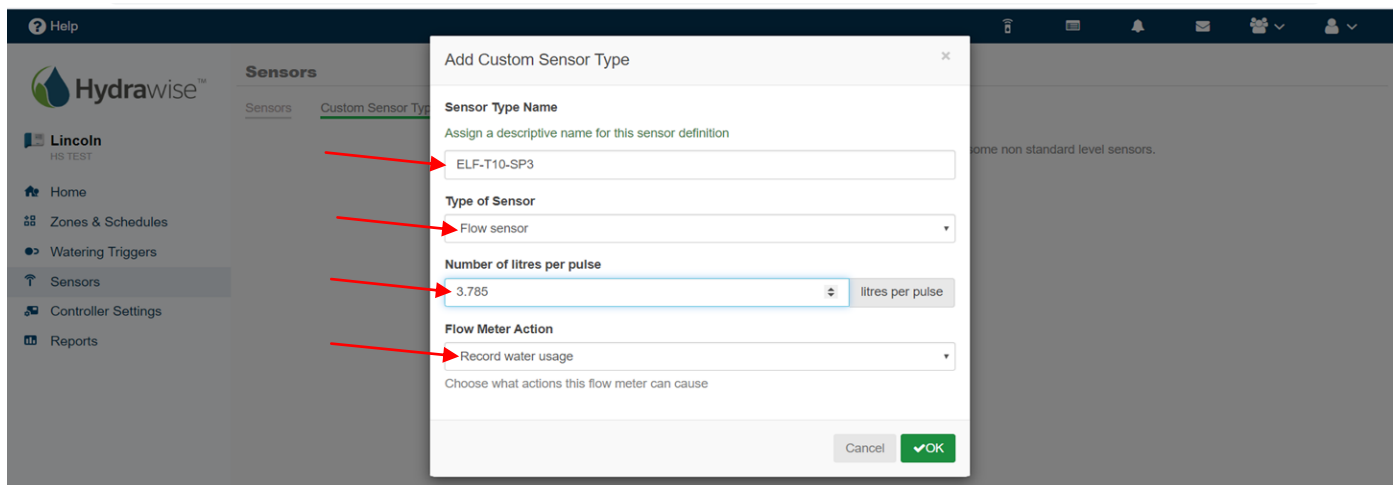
Help

Hydrawise™

Lincoln
HS TEST

Home
Zones & Schedules
Watering Triggers
Sensors
Controller Settings
Reports

Sensors

Sensors Custom Sensor Typ

ome non standard level sensors.

Add Custom Sensor Type ×

Sensor Type Name
Assign a descriptive name for this sensor definition
ELF-T10-SP3

Type of Sensor
Flow sensor

Number of litres per pulse
3.785 litres per pulse

Flow Meter Action
Record water usage
Choose what actions this flow meter can cause

Cancel ✔OK